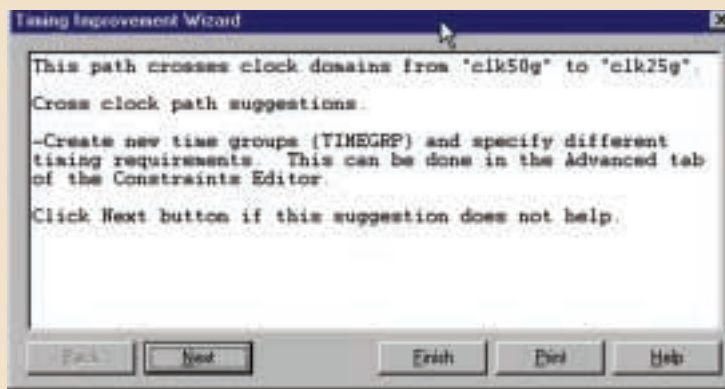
Timing Improvement Wizard

This path crosses clock domains from "clk50g" to "clk25g".

Cross clock path suggestions.

-Create new time groups (TIMEGRP) and specify different timing requirements. This can be done in the Advanced tab of the Constraints Editor.

Click Next button if this suggestion does not help.

< Back

Next

Finish

Print

Help